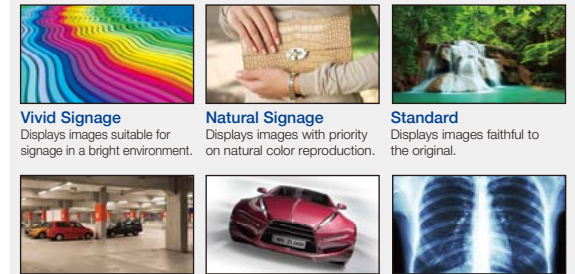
Vivid Signage
Displays images suitable for signage in a bright environment.

Natural Signage
Displays images with priority on natural color reproduction.

Standard
Displays images faithful to the original.